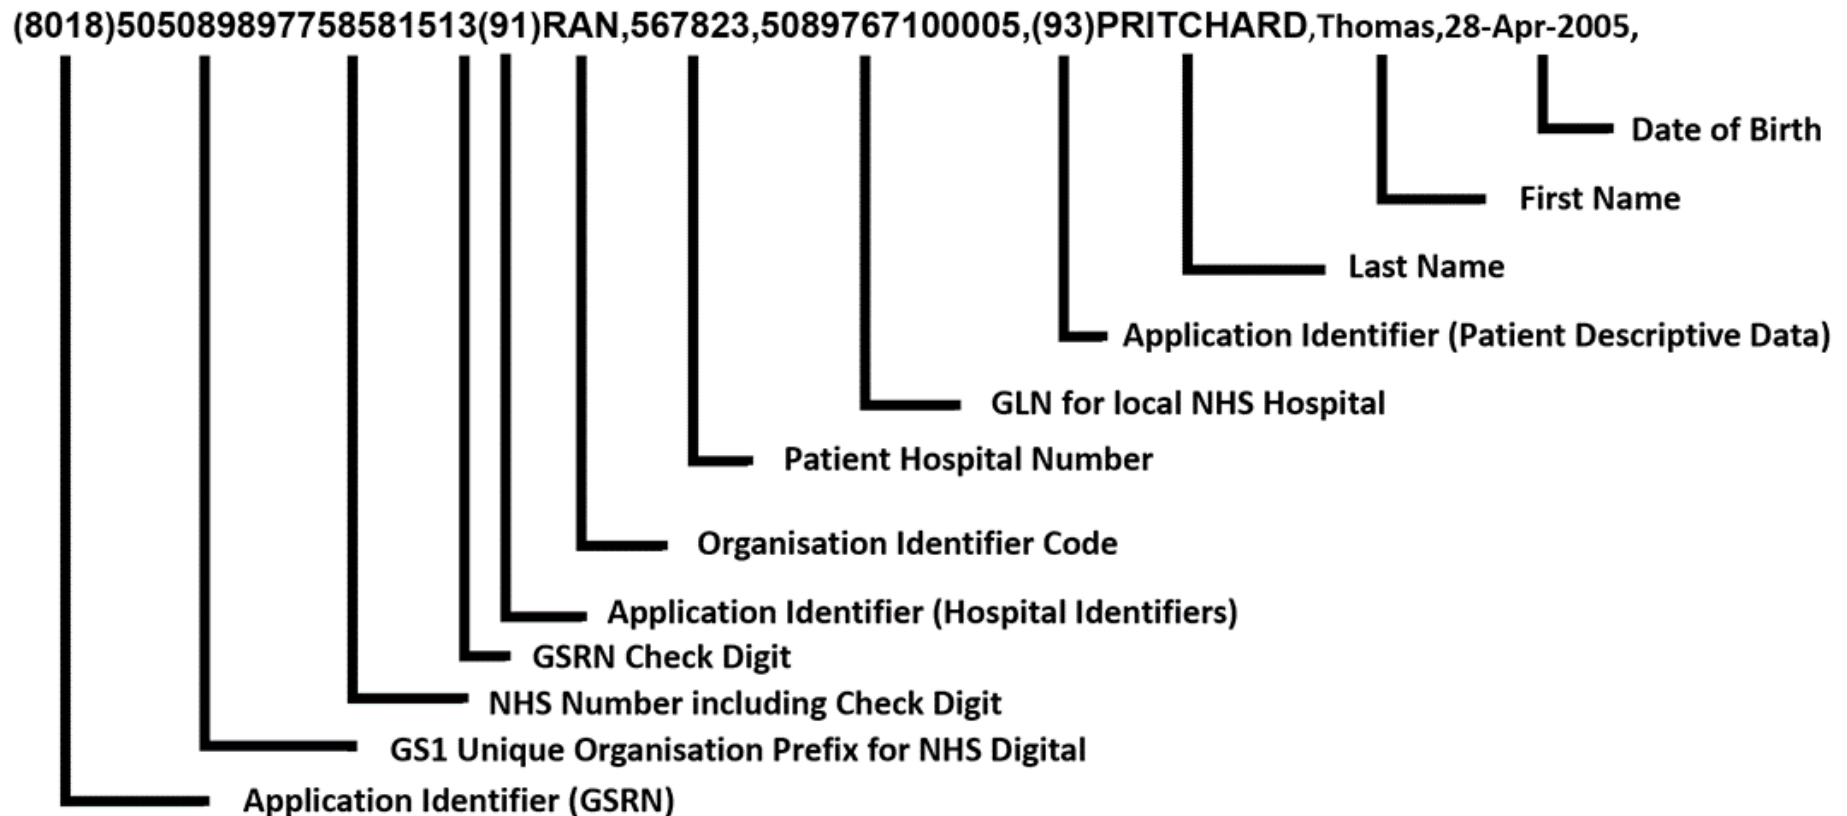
(8018)505089897758581513(91)RAN,567823,5089767100005,(93)PRITCHARD,Thomas,28-Apr-2005,

Date of Birth

First Name

Last Name

Application Identifier (Patient Descriptive Data)

GLN for local NHS Hospital

Patient Hospital Number

Organisation Identifier Code

Application Identifier (Hospital Identifiers)

GSRN Check Digit

NHS Number including Check Digit

GS1 Unique Organisation Prefix for NHS Digital

Application Identifier (GSRN)